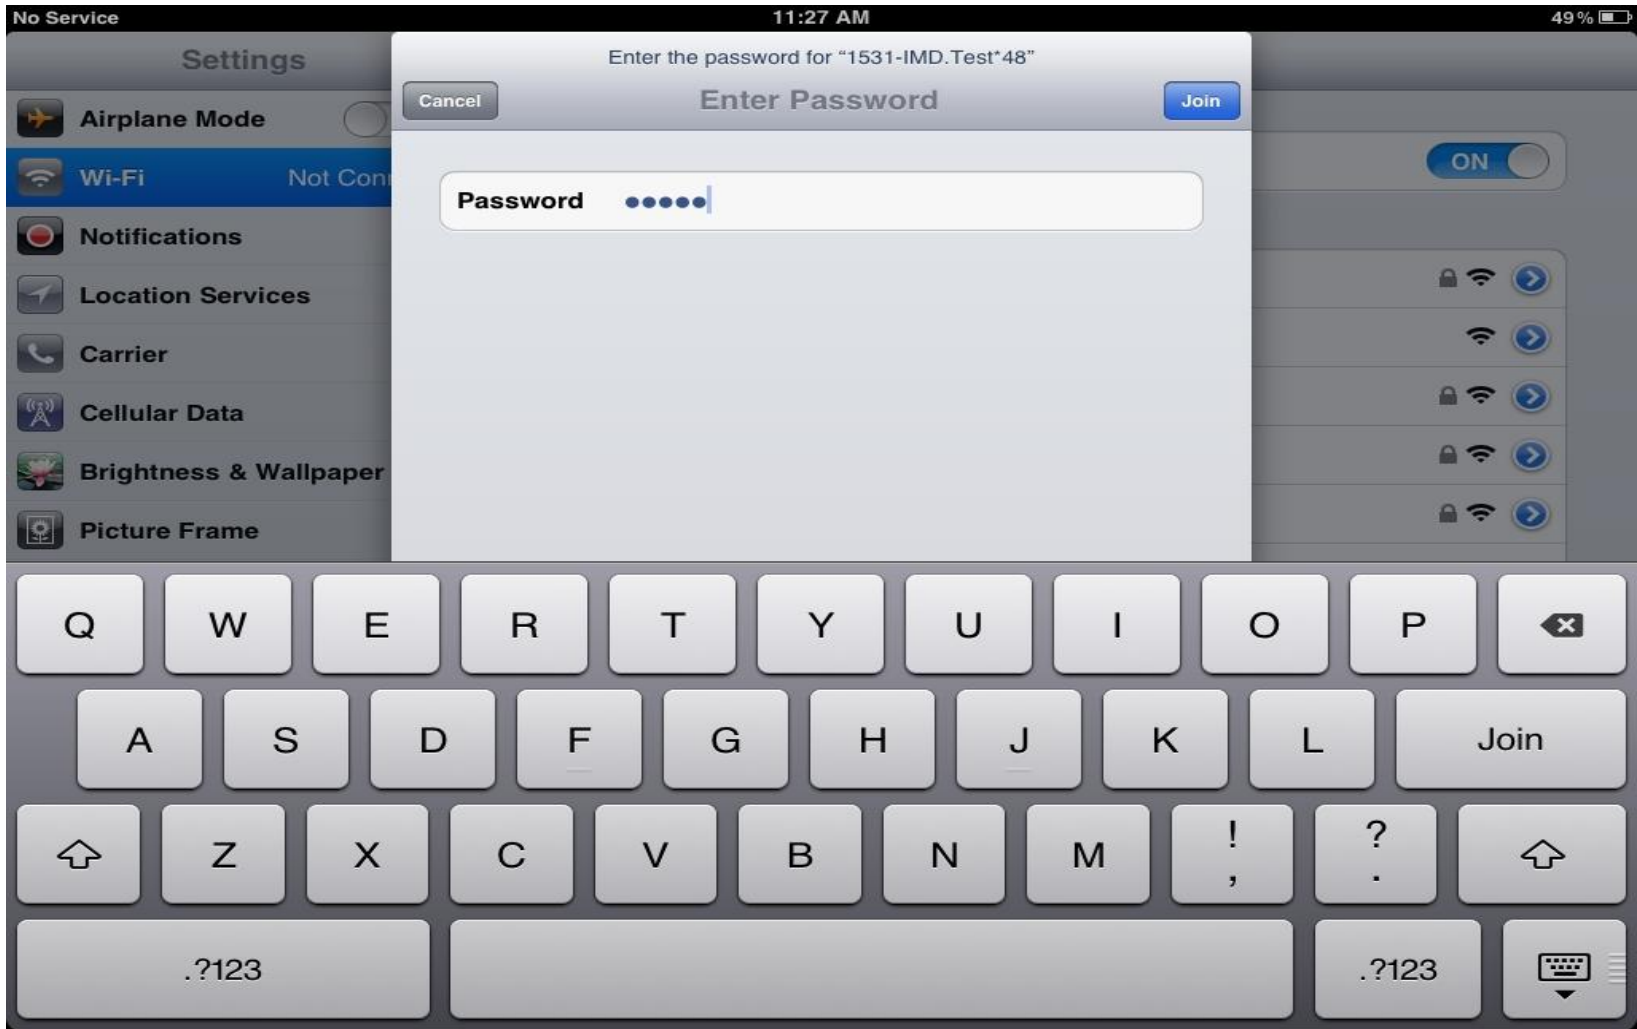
No Service 11:27 AM 49 %

Settings

Airplane Mode

Wi-Fi Not Con

Notifications

Location Services

Carrier

Cellular Data

Brightness & Wallpaper

Picture Frame

Enter the password for "1531-IMD.Test*48"

Cancel Enter Password Join

Password •••••

ON

Q W E R T Y U I O P

A S D F G H J K L Join

Z X C V B N M ! , ? .

.?123 .?123